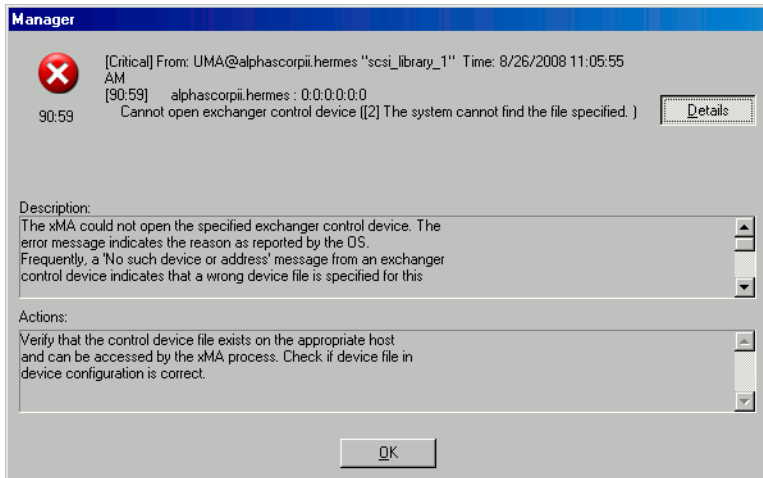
Manager

[Critical] From: UMA@alphascorpii.hermes "scsi_library_1" Time: 8/26/2008 11:05:55 AM
[90:59] alphascorpii.hermes : 0:0:0:0:0:0
Cannot open exchanger control device ([2] The system cannot find the file specified. )

90:59

Details

Description:
The xMA could not open the specified exchanger control device. The error message indicates the reason as reported by the OS.
Frequently, a 'No such device or address' message from an exchanger control device indicates that a wrong device file is specified for this

Actions:
Verify that the control device file exists on the appropriate host and can be accessed by the xMA process. Check if device file in device configuration is correct.

OK